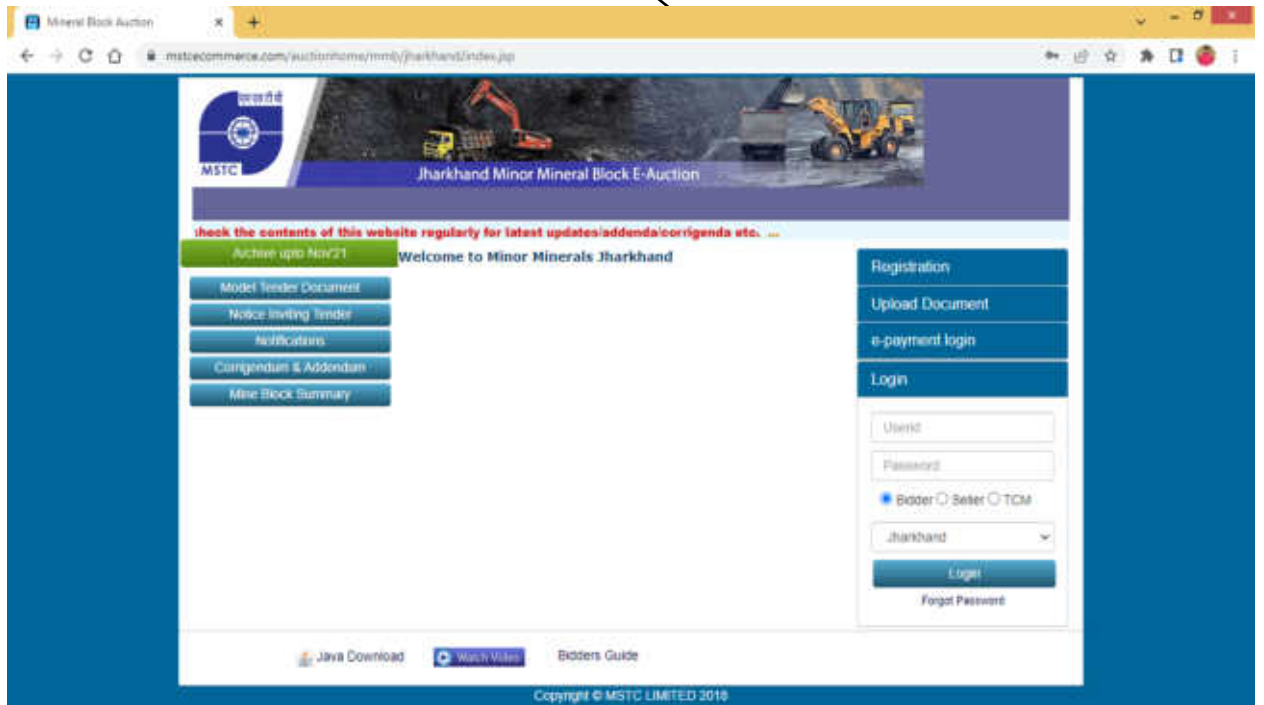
Mineral Block Auction

mstcecommerce.com/auctionhome/mmb/jharkhand/index.jsp

एमएसटीसी
MSTC

Jharkhand Minor Mineral Block E-Auction

heck the contents of this website regularly for latest updates/addenda/corrigenda etc. ...

Archive upto Nov'21

Welcome to Minor Minerals Jharkhand

Model Tender Document
Notice Inviting Tender
Notifications
Corrigendum & Addendum
Mine Block Summary

Registration
Upload Document
e-payment login
Login

Userid
Password
Bidder Seller TCM
Jharkhand
Login
Forgot Password

Java Download
Watch Video
Bidders Guide

Copyright © MSTC LIMITED 2018